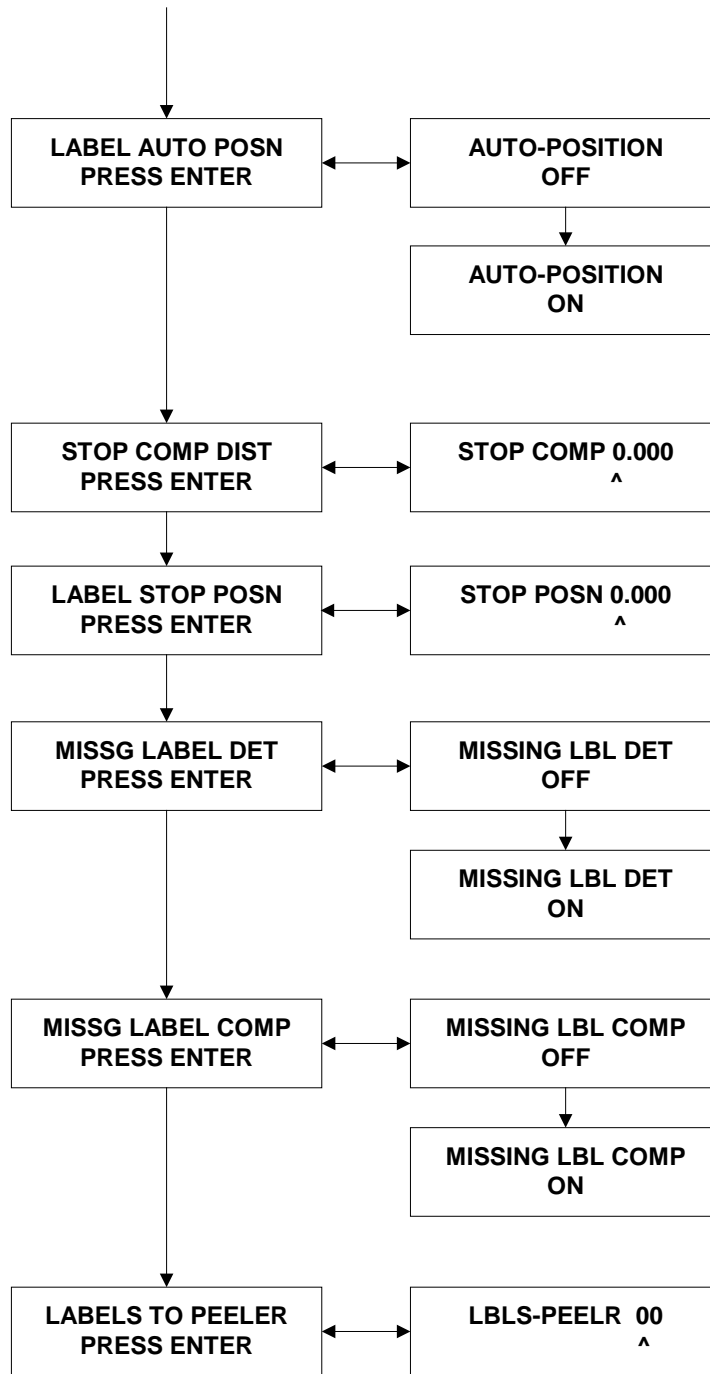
LABEL AUTO POSN
PRESS ENTER

AUTO-POSITION
OFF

AUTO-POSITION
ON

STOP COMP DIST
PRESS ENTER

STOP COMP 0.000
^

LABEL STOP POSN
PRESS ENTER

STOP POSN 0.000
^

MISSG LABEL DET
PRESS ENTER

MISSING LBL DET
OFF

MISSING LBL DET
ON

MISSG LABEL COMP
PRESS ENTER

MISSING LBL COMP
OFF

MISSING LBL COMP
ON

LABELS TO PEELER
PRESS ENTER

LBLS-PEELR 00
^